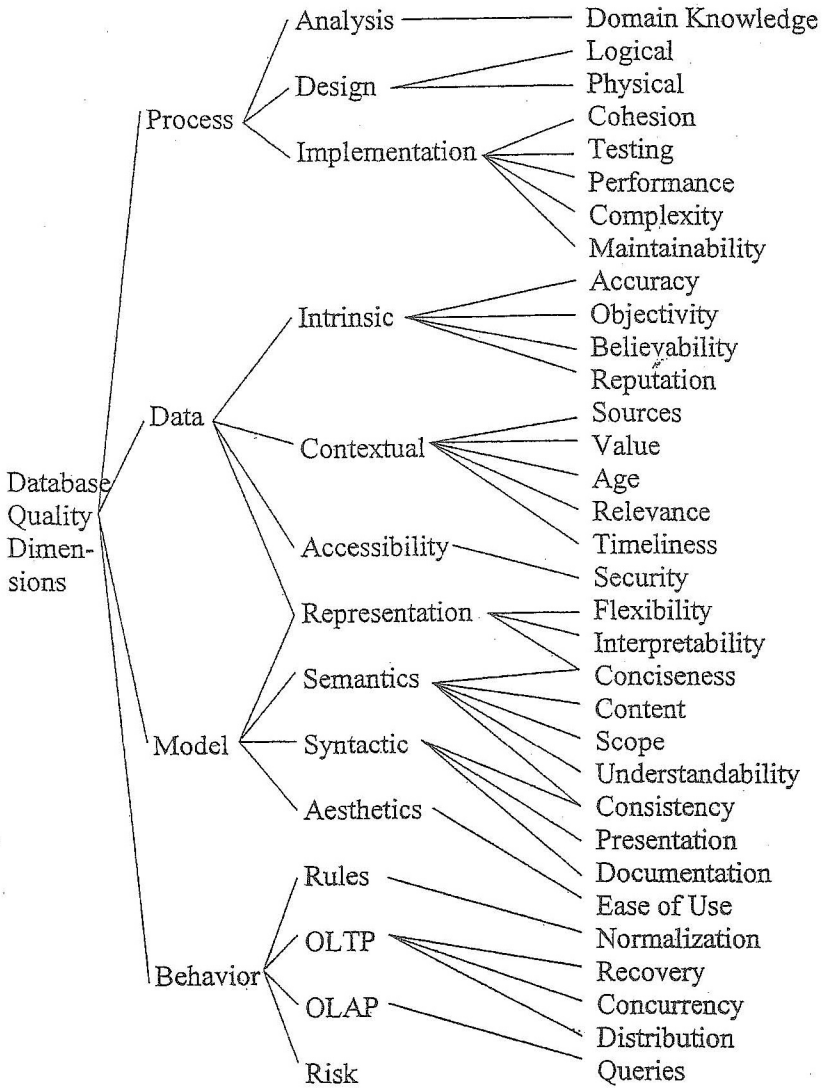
Database Quality Dimensions

Process
Analysis
Design
Implementation

Data
Intrinsic
Contextual
Accessibility
Representation

Model
Semantics
Syntactic
Aesthetics

Behavior
Rules
OLTP
OLAP
Risk

Domain Knowledge
Logical
Physical
Cohesion
Testing
Performance
Complexity
Maintainability
Accuracy
Objectivity
Believability
Reputation
Sources
Value
Age
Relevance
Timeliness
Security
Flexibility
Interpretability
Conciseness
Content
Scope
Understandability
Consistency
Presentation
Documentation
Ease of Use
Normalization
Recovery
Concurrency
Distribution
Queries